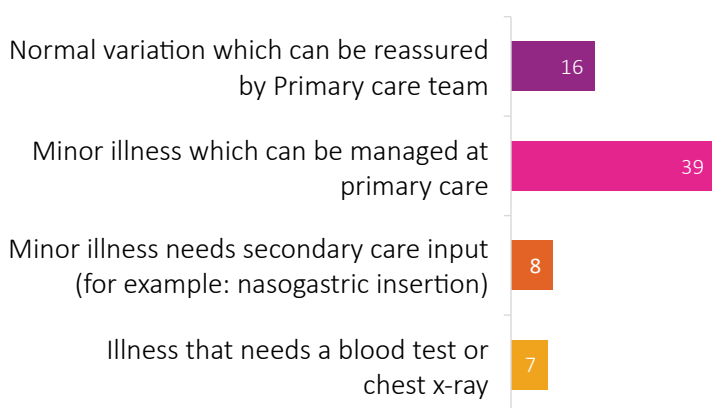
Normal variation which can be reassured by Primary care team
16

Minor illness which can be managed at primary care
39

Minor illness needs secondary care input (for example: nasogastric insertion)
8

Illness that needs a blood test or chest x-ray
7